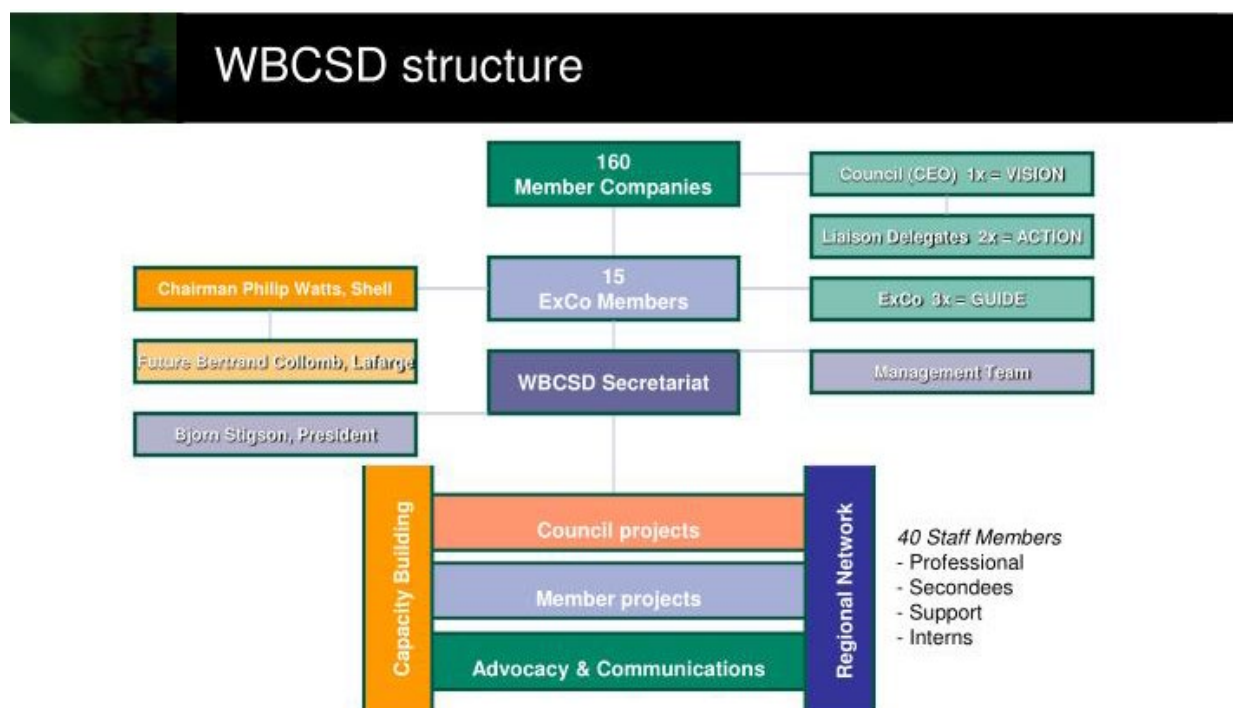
WBCSD structure

160
Member Companies

Council (CEO) 1x = VISION

Liaison Delegates 2x = ACTION

Chairman Philip Watts, Shell

15
ExCo Members

ExCo 3x = GUIDE

Future Bertrand Collomb, Lafarge

WBCSD Secretariat

Management Team

Bjorn Stigson, President

Capacity Building

Council projects

Member projects

Advocacy & Communications

Regional Network

40 Staff Members
- Professional
- Secondees
- Support
- Interns